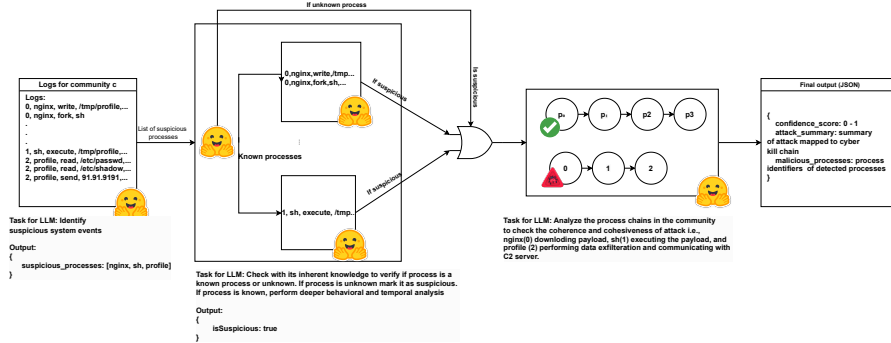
If unknown process

Logs for community c

Logs:
0, nginx, write, /tmp/profile,...
0, nginx, fork, sh
.
.
.
1, sh, execute, /tmp/profile,...
2, profile, read, /etc/passwd,...
2, profile, read, /etc/shadow,...
2, profile, send, 91.91.9191,...

List of suspicious processes

0,nginx,write,/tmp...
0,nginx,fork,sh,...

Known processes

If suspicious

1, sh, execute, /tmp..

If suspicious

Is suspicious

$p_0$ $p_1$ p2 p3

0 1 2

Final output (JSON)

{
confidence_score: 0 - 1
attack_summary: summary of attack mapped to cyber kill chain
malicious_processes: process identifiers of detected processes
}

Task for LLM: Identify suspicious system events

Output:
{
suspicious_processes: [nginx, sh, profile]
}

Task for LLM: Check with its inherent knowledge to verify if process is a known process or unknown. If process is unknown mark it as suspicious. If process is known, perform deeper behavioral and temporal analysis

Output:
{
isSuspicious: true
}

Task for LLM: Analyze the process chains in the community to check the coherence and cohesiveness of attack i.e., nginx(0) downloding payload, sh(1) executing the payload, and profile (2) performing data exfiltration and communicating with C2 server.